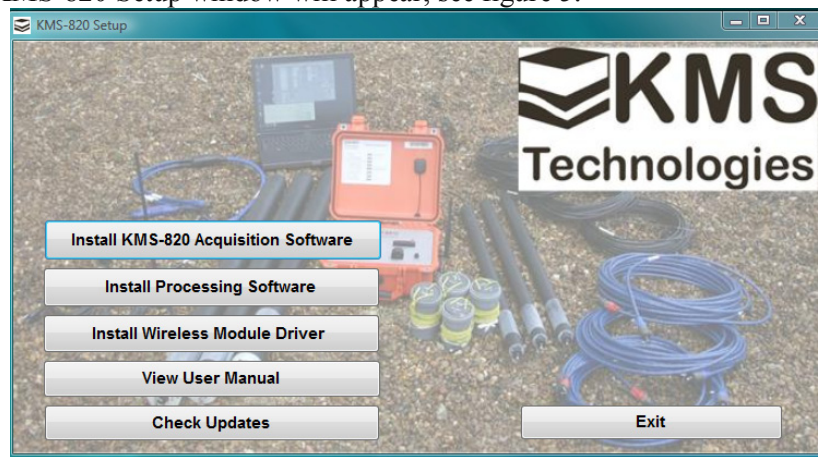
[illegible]MS-820 Setup window will appear, see figure 3.

KMS-820 Setup

KMS Technologies

Install KMS-820 Acquisition Software

Install Processing Software

Install Wireless Module Driver

View User Manual

Check Updates

Exit